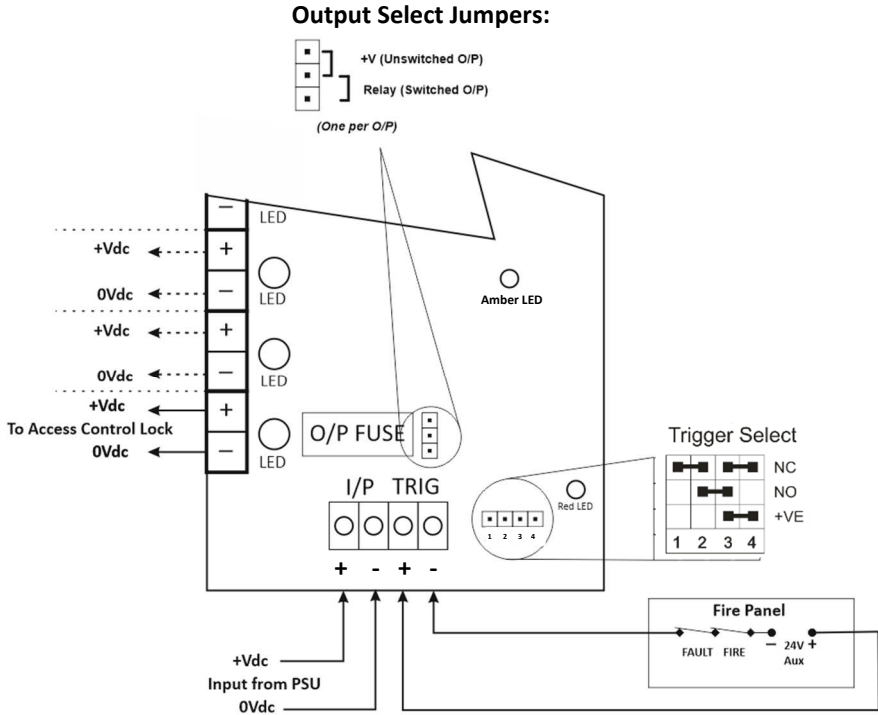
Output Select Jumpers:

+V (Unswitched O/P)

Relay (Switched O/P)

(One per O/P)

−
LED

+Vdc
+

0Vdc
−
LED

Amber LED

+Vdc
+

0Vdc
−
LED

+Vdc
To Access Control Lock
0Vdc
+
−
LED

O/P FUSE

Trigger Select

| | | | | |
|---|---|---|---|---|
| ▬ | | ▬ | | NC |
| | ▬ | | | NO |
| | | ▬ | | +VE |
| 1 | 2 | 3 | 4 | |

I/P TRIG

Red LED

1 2 3 4

+ - + -

Fire Panel

FAULT FIRE − 24V + Aux

+Vdc
Input from PSU
0Vdc